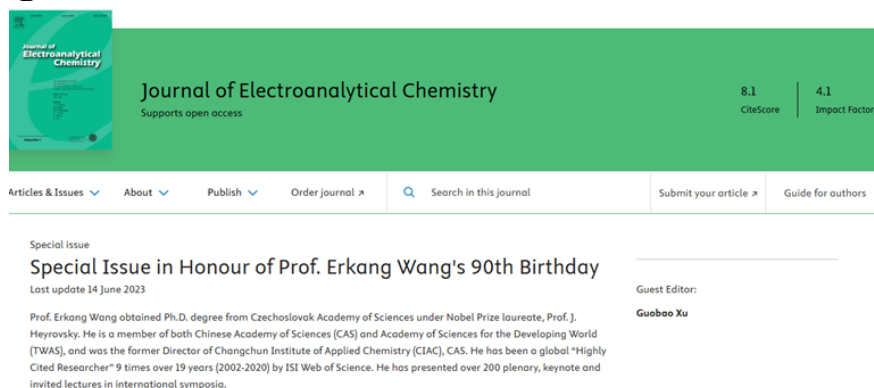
Journal of Electroanalytical Chemistry

Journal of Electroanalytical Chemistry
Supports open access

8.1
CiteScore

4.1
Impact Factor

Articles & Issues
About
Publish
Order journal ↗
Search in this journal
Submit your article ↗
Guide for authors

Special issue
Special Issue in Honour of Prof. Erkang Wang's 90th Birthday
Last update 14 June 2023

Guest Editor:
Guobao Xu

Prof. Erkang Wang obtained Ph.D. degree from Czechoslovak Academy of Sciences under Nobel Prize laureate, Prof. J. Heyrovsky. He is a member of both Chinese Academy of Sciences (CAS) and Academy of Sciences for the Developing World (TWAS), and was the former Director of Changchun Institute of Applied Chemistry (CIAC), CAS. He has been a global "Highly Cited Researcher" 9 times over 19 years (2002-2020) by ISI Web of Science. He has presented over 200 plenary, keynote and invited lectures in international symposia.